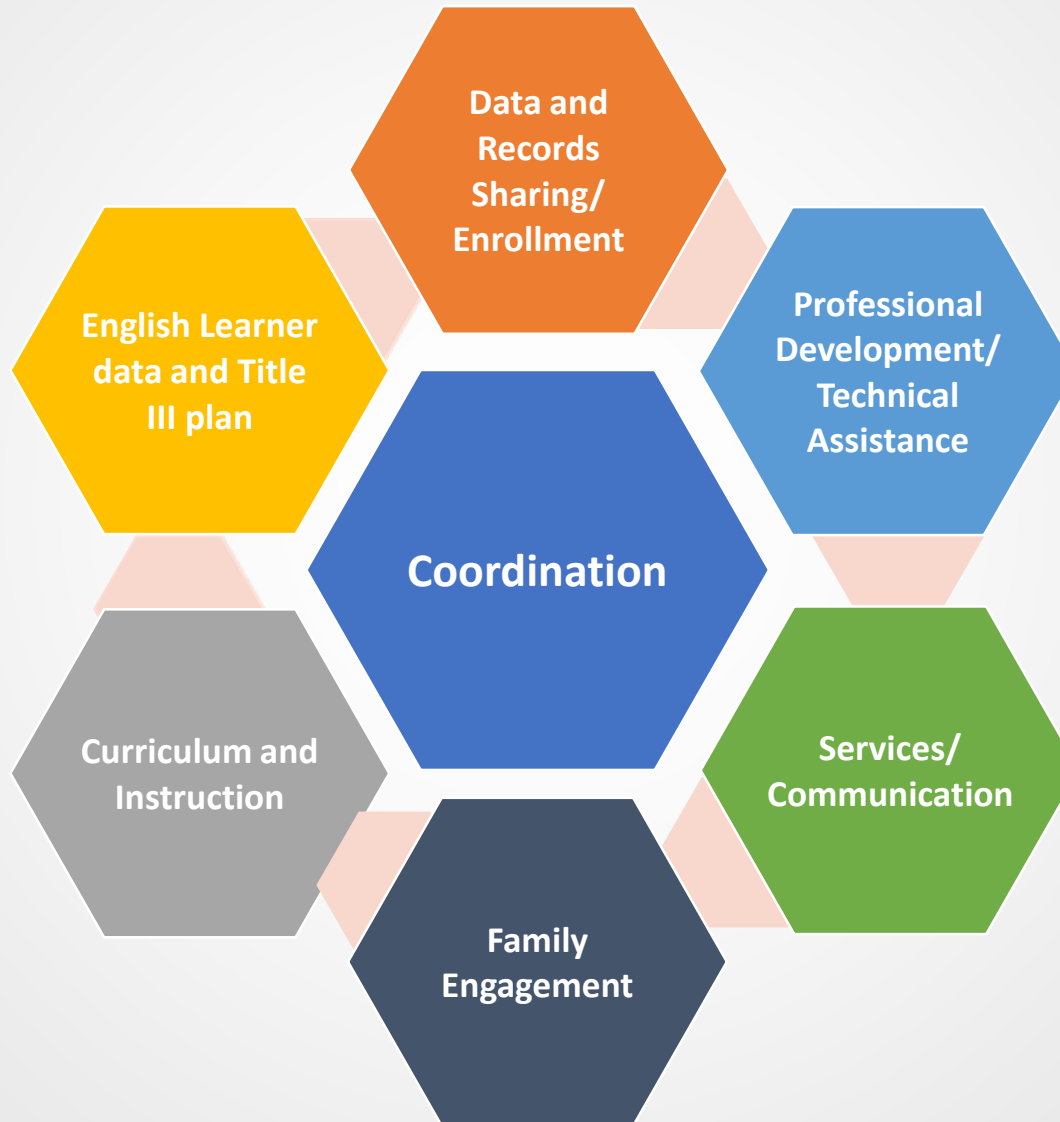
Data and Records Sharing/ Enrollment

English Learner data and Title III plan

Professional Development/ Technical Assistance

Coordination

Curriculum and Instruction

Services/ Communication

Family Engagement